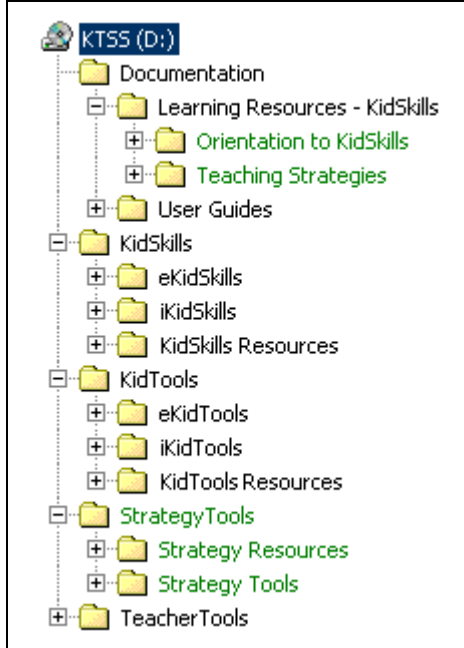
KTSS (D:)
Documentation
Learning Resources - KidSkills
Orientation to KidSkills
Teaching Strategies
User Guides
KidSkills
eKidSkills
iKidSkills
KidSkills Resources
KidTools
eKidTools
iKidTools
KidTools Resources
StrategyTools
Strategy Resources
Strategy Tools
TeacherTools